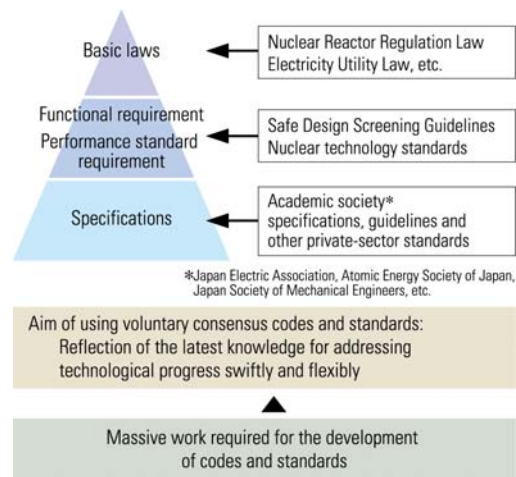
Basic laws

Nuclear Reactor Regulation Law
Electricity Utility Law, etc.

Functional requirement
Performance standard requirement

Safe Design Screening Guidelines
Nuclear technology standards

Specifications

Academic society*
specifications, guidelines and other private-sector standards

*Japan Electric Association, Atomic Energy Society of Japan, Japan Society of Mechanical Engineers, etc.

Aim of using voluntary consensus codes and standards:
Reflection of the latest knowledge for addressing technological progress swiftly and flexibly

Massive work required for the development of codes and standards